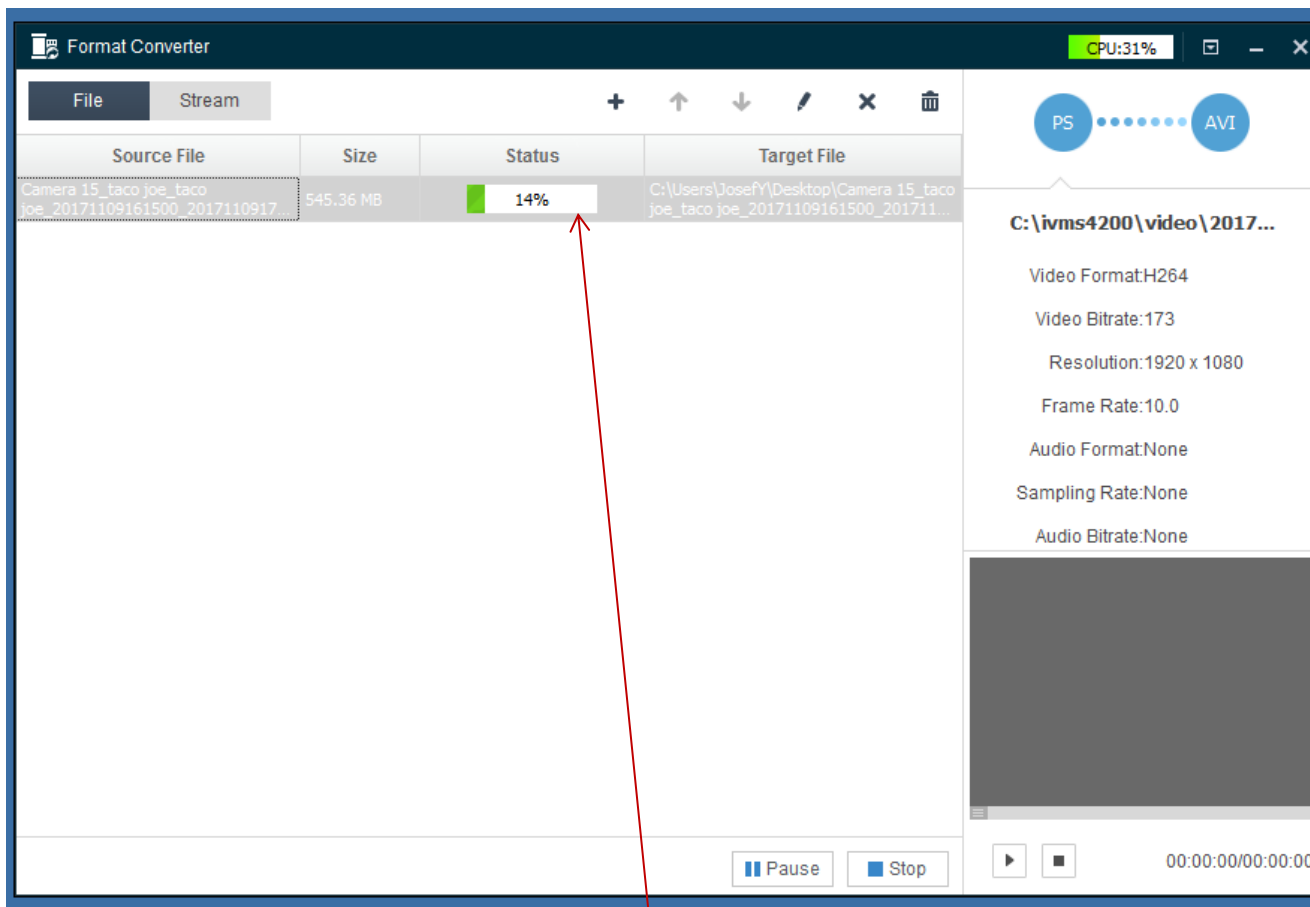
Format Converter

CPU:31%

File Stream

| Source File | Size | Status | Target File |
|---|---|---|---|
| Camera 15_taco joe_taco joe_20171109161500_2017110917... | 545.36 MB | 14% | C:\Users\JosefY\Desktop\Camera 15_taco joe_taco joe_20171109161500_201711... |

PS AVI

C:\ivms4200\video\2017...

Video Format:H264

Video Bitrate:173

Resolution:1920 x 1080

Frame Rate:10.0

Audio Format:None

Sampling Rate:None

Audio Bitrate:None

Pause Stop

00:00:00/00:00:00